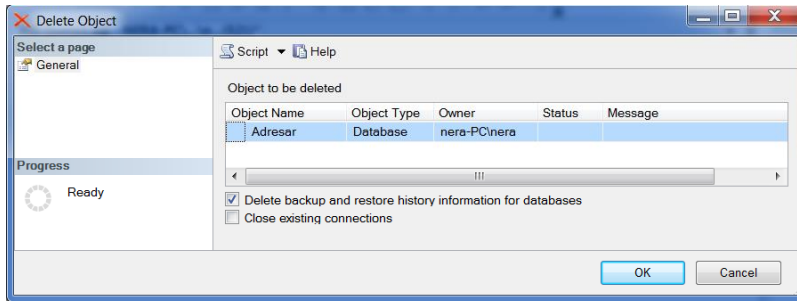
Delete Object

Select a page
General

Progress
Ready

Script ▼ Help

Object to be deleted

| Object Name | Object Type | Owner | Status | Message |
|---|---|---|---|---|
| Adresar | Database | nera-PC\nera | | |

Delete backup and restore history information for databases
Close existing connections

OK
Cancel